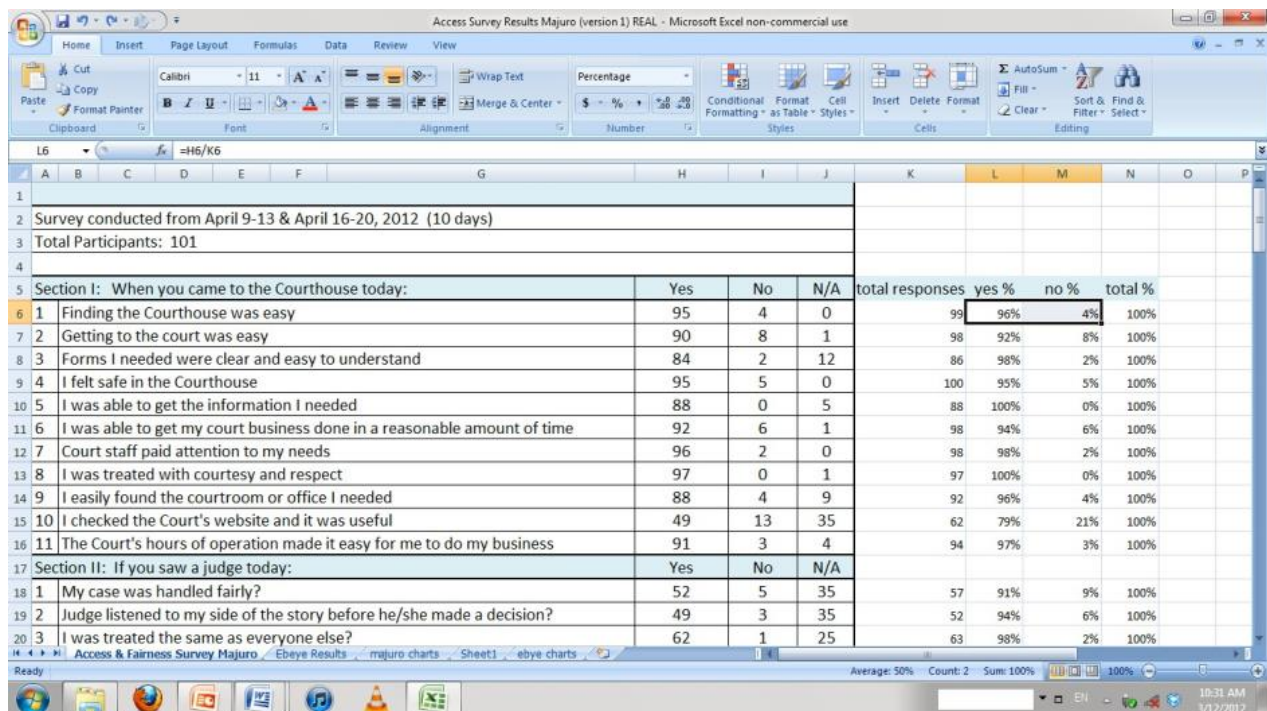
Access Survey Results Majuro (version 1) REAL - Microsoft Excel non-commercial use

Home Insert Page Layout Formulas Data Review View

Paste Cut Copy Format Painter Clipboard
Calibri 11 Font
Wrap Text Merge & Center Alignment
Percentage Number
Conditional Formatting Format as Table Cell Styles Styles
Insert Delete Format Cells
AutoSum Fill Clear Sort & Filter Find & Select Editing

L6 $f_x$ =H6/K6

| | A | B | C | D | E | F | G | H | I | J | K | L | M | N | O | P |
|---|---|---|---|---|---|---|---|---|---|---|---|---|---|---|---|---|
| 1 | | | | | | | | | | | | | | | | |
| 2 | Survey conducted from April 9-13 & April 16-20, 2012 (10 days) | | | | | | | | | | | | | | | |
| 3 | Total Participants: 101 | | | | | | | | | | | | | | | |
| 4 | | | | | | | | | | | | | | | | |
| 5 | Section I: When you came to the Courthouse today: | | | | | | | Yes | No | N/A | total responses | yes % | no % | total % | | |
| 6 | 1 | Finding the Courthouse was easy | | | | | | 95 | 4 | 0 | 99 | 96% | 4% | 100% | | |
| 7 | 2 | Getting to the court was easy | | | | | | 90 | 8 | 1 | 98 | 92% | 8% | 100% | | |
| 8 | 3 | Forms I needed were clear and easy to understand | | | | | | 84 | 2 | 12 | 86 | 98% | 2% | 100% | | |
| 9 | 4 | I felt safe in the Courthouse | | | | | | 95 | 5 | 0 | 100 | 95% | 5% | 100% | | |
| 10 | 5 | I was able to get the information I needed | | | | | | 88 | 0 | 5 | 88 | 100% | 0% | 100% | | |
| 11 | 6 | I was able to get my court business done in a reasonable amount of time | | | | | | 92 | 6 | 1 | 98 | 94% | 6% | 100% | | |
| 12 | 7 | Court staff paid attention to my needs | | | | | | 96 | 2 | 0 | 98 | 98% | 2% | 100% | | |
| 13 | 8 | I was treated with courtesy and respect | | | | | | 97 | 0 | 1 | 97 | 100% | 0% | 100% | | |
| 14 | 9 | I easily found the courtroom or office I needed | | | | | | 88 | 4 | 9 | 92 | 96% | 4% | 100% | | |
| 15 | 10 | I checked the Court's website and it was useful | | | | | | 49 | 13 | 35 | 62 | 79% | 21% | 100% | | |
| 16 | 11 | The Court's hours of operation made it easy for me to do my business | | | | | | 91 | 3 | 4 | 94 | 97% | 3% | 100% | | |
| 17 | Section II: If you saw a judge today: | | | | | | | Yes | No | N/A | | | | | | |
| 18 | 1 | My case was handled fairly? | | | | | | 52 | 5 | 35 | 57 | 91% | 9% | 100% | | |
| 19 | 2 | Judge listened to my side of the story before he/she made a decision? | | | | | | 49 | 3 | 35 | 52 | 94% | 6% | 100% | | |
| 20 | 3 | I was treated the same as everyone else? | | | | | | 62 | 1 | 25 | 63 | 98% | 2% | 100% | | |

Access & Fairness Survey Majuro / Ebeye Results / majuro charts / Sheet1 / ebye charts

Ready Average: 50% Count: 2 Sum: 100% 100%

10:31 AM 5/12/2012